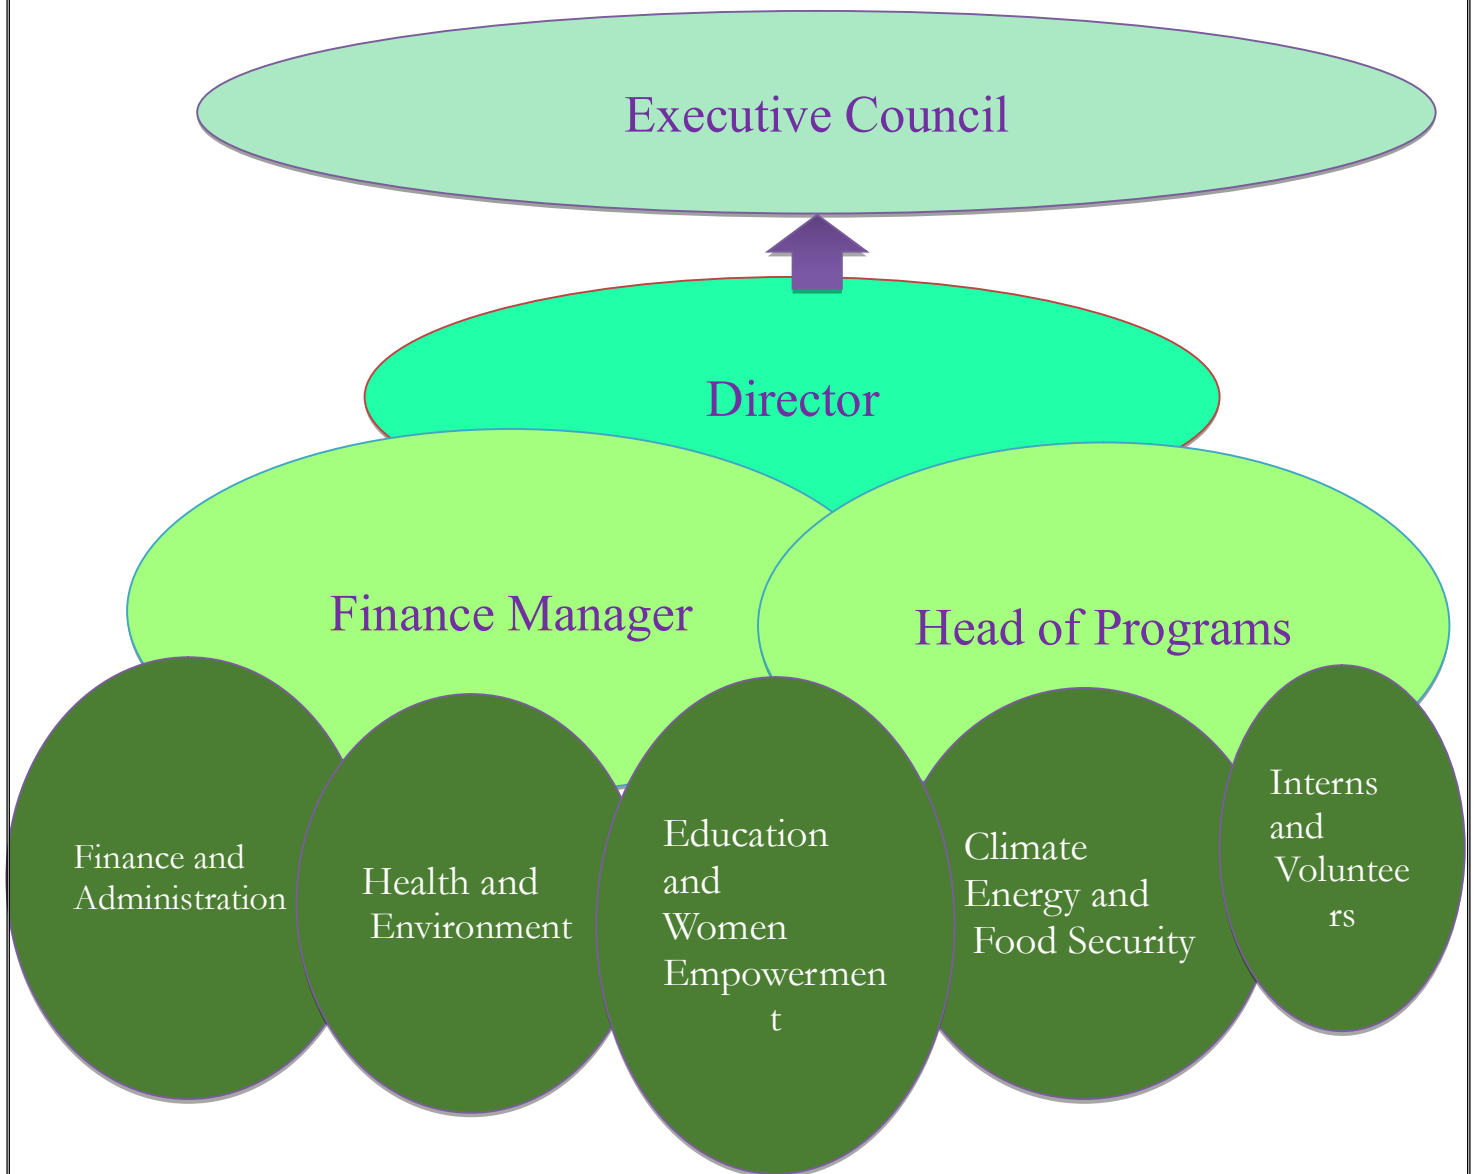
Executive Council

Director

Finance Manager

Head of Programs

Finance and Administration

Health and Environment

Education and Women Empowermen t

Climate Energy and Food Security

Interns and Voluntee rs